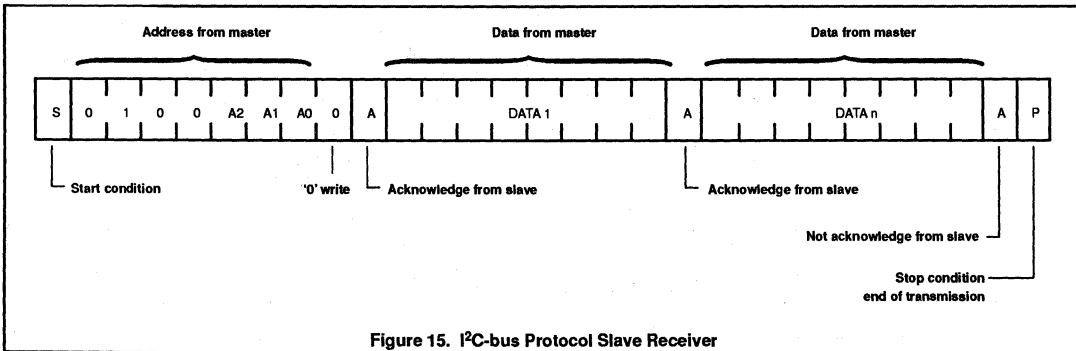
Address from master

Data from master

Data from master

| S | 0 | 1 | 0 | 0 | A2 | A1 | A0 | 0 | A | DATA 1 | A | DATA n | A | P |
|---|---|---|---|---|---|---|---|---|---|---|---|---|---|---|

Start condition

'0' write

Acknowledge from slave

Acknowledge from slave

Not acknowledge from slave

Stop condition end of transmission

Figure 15. I$^2$C-bus Protocol Slave Receiver